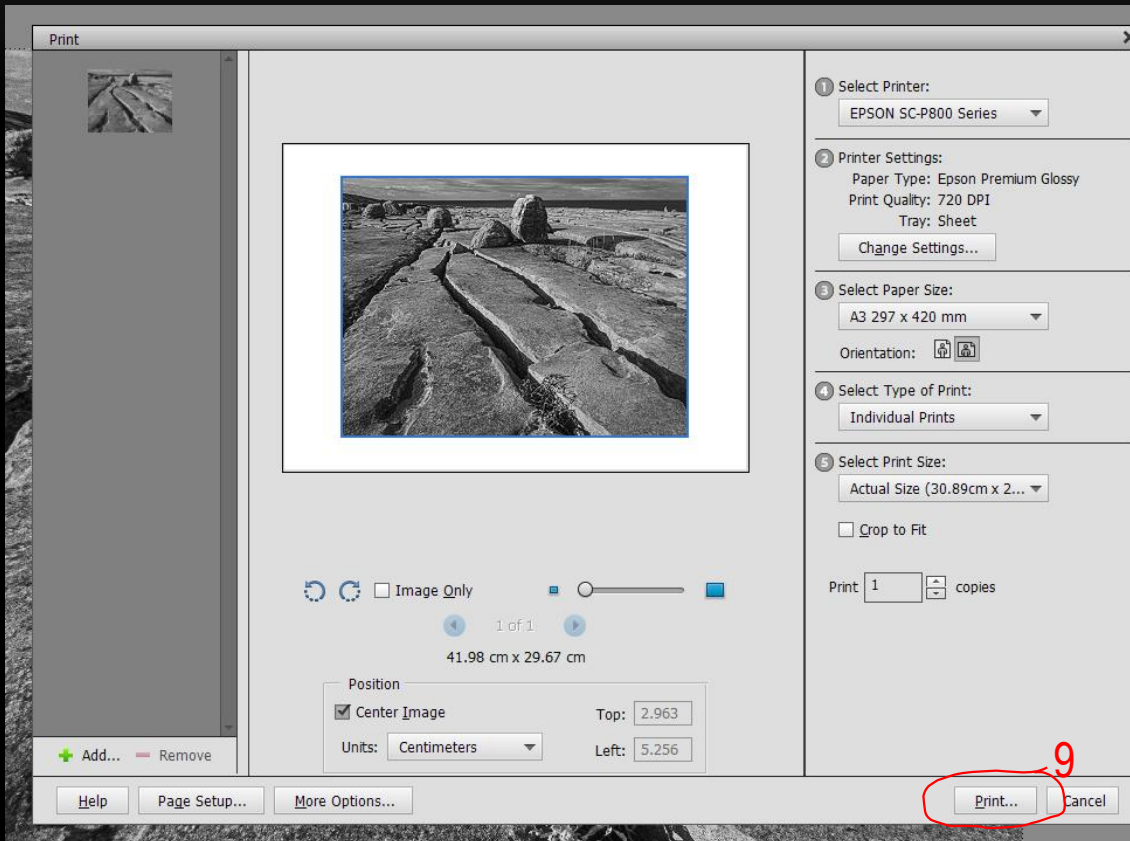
Print

1 Select Printer:
EPSON SC-P800 Series

2 Printer Settings:
Paper Type: Epson Premium Glossy
Print Quality: 720 DPI
Tray: Sheet
Change Settings...

3 Select Paper Size:
A3 297 x 420 mm
Orientation:

4 Select Type of Print:
Individual Prints

5 Select Print Size:
Actual Size (30.89cm x 2...

Crop to Fit

Print 1 copies

Image Only

1 of 1

41.98 cm x 29.67 cm

Position
Center Image
Top: 2.963
Units: Centimeters
Left: 5.256

Add... Remove

9

Help Page Setup... More Options... Print... Cancel